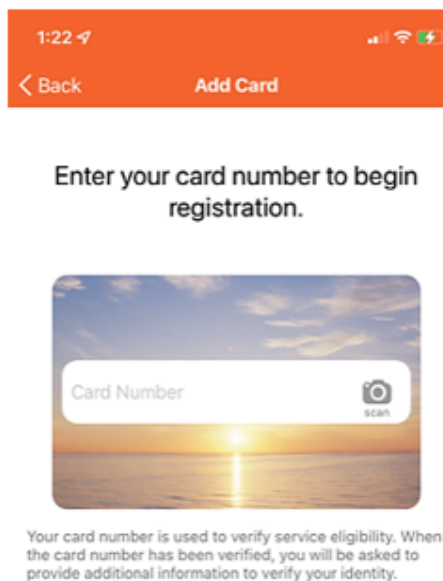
1:22

Back

Add Card

Enter your card number to begin registration.

Card Number

scan

Your card number is used to verify service eligibility. When the card number has been verified, you will be asked to provide additional information to verify your identity.